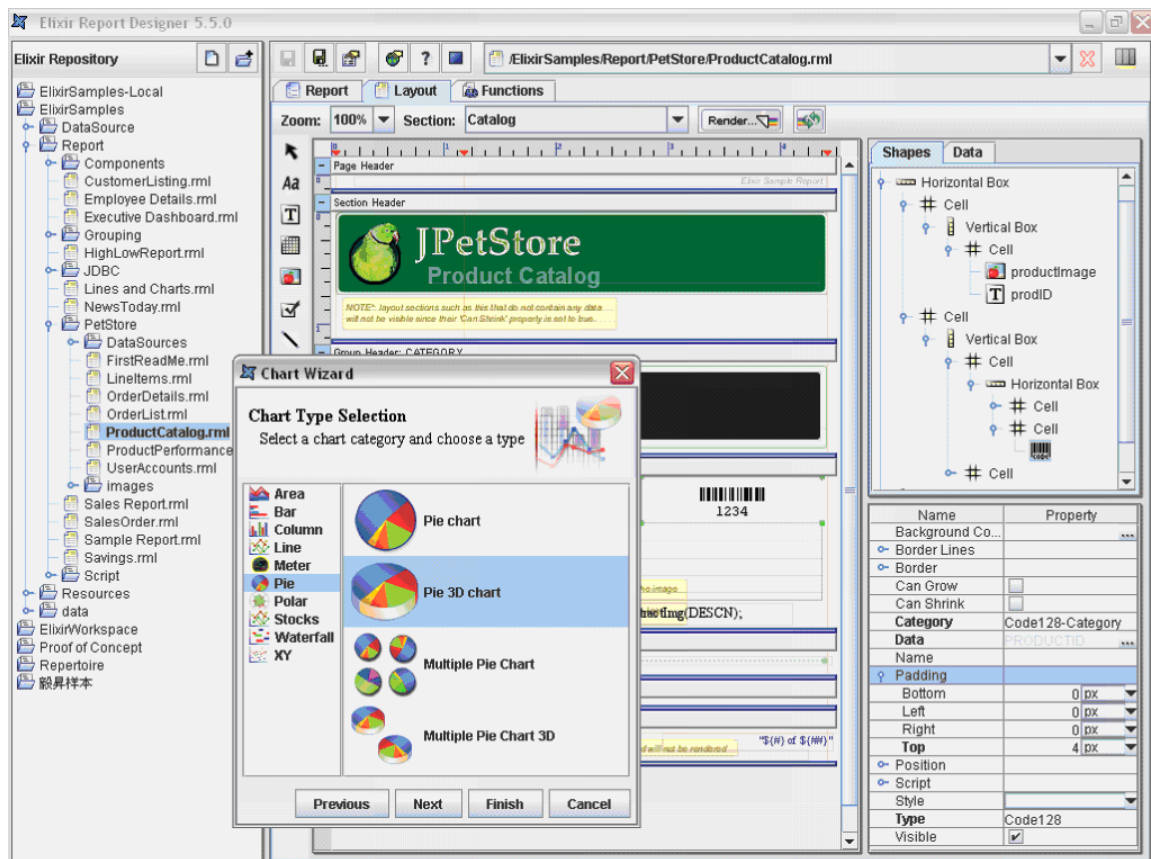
Elixir Report Designer 5.5.0

Elixir Repository

ElixirSamples-Local
ElixirSamples
DataSource
Report
Components
CustomerListing.rml
Employee Details.rml
Executive Dashboard.rml
Grouping
HighLowReport.rml
JDBC
Lines and Charts.rml
NewsToday.rml
PetStore
DataSources
FirstReadMe.rml
LineItems.rml
OrderDetails.rml
OrderList.rml
ProductCatalog.rml
ProductPerformance
UserAccounts.rml
images
Sales Report.rml
SalesOrder.rml
Sample Report.rml
Savings.rml
Script
Resources
data
ElixirWorkspace
Proof of Concept
Repertoire
毅昇样本

/ElixirSamples/Report/PetStore/ProductCatalog.rml

Report | Layout | Functions

Zoom: 100% Section: Catalog Render...

Page Header
Elixir Sample Report
Section Header
JPetStore
Product Catalog
NOTE*: layout sections such as this that do not contain any data will not be visible since their 'Can Shrink' property is set to true.
Group Header: CATEGORY

1234
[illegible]Img(DESCN);
"$(#) of $(##)"

Chart Wizard
Chart Type Selection
Select a chart category and choose a type

Area
Bar
Column
Line
Meter
Pie
Polar
Stocks
Waterfall
XY

Pie chart
Pie 3D chart
Multiple Pie Chart
Multiple Pie Chart 3D

Previous | Next | Finish | Cancel

Shapes | Data

Horizontal Box
Cell
Vertical Box
Cell
productImage
prodID
Cell
Vertical Box
Cell
Horizontal Box
Cell
Cell
Cell

| Name | Property |
|---|---|
| Background Co... | ... |
| Border Lines | |
| Border | |
| Can Grow | |
| Can Shrink | |
| Category | Code128-Category |
| Data | PRODUCTID ... |
| Name | |
| Padding | |
| Bottom | 0 px |
| Left | 0 px |
| Right | 0 px |
| Top | 4 px |
| Position | |
| Script | |
| Style | |
| Type | Code128 |
| Visible | ✔ |